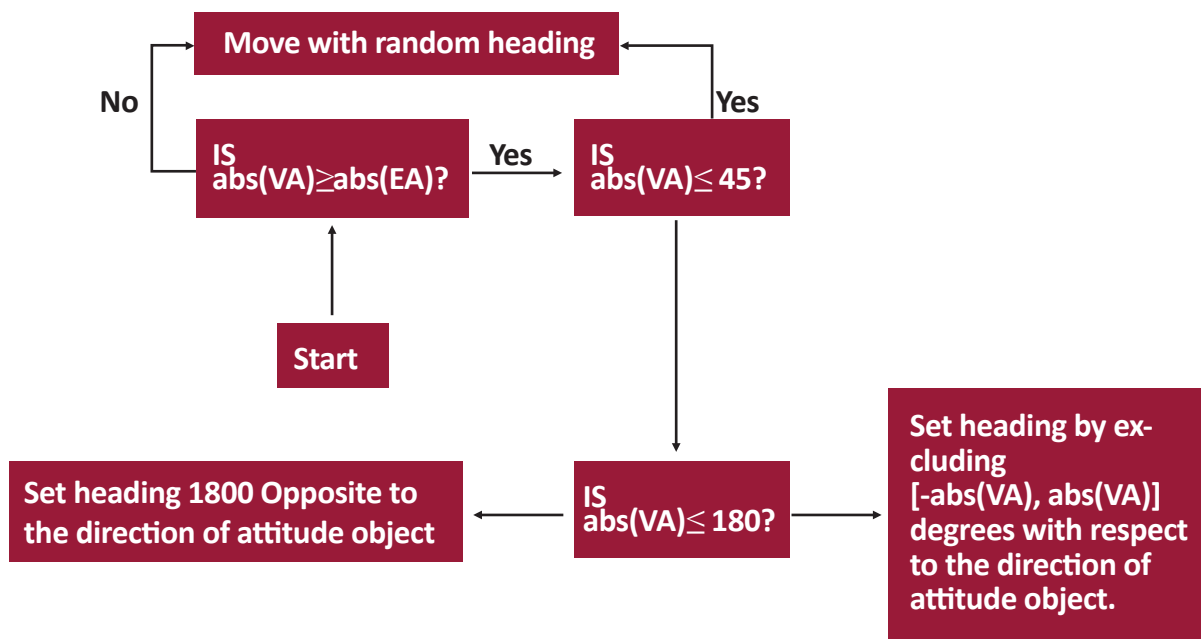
Move with random heading

No

Yes

IS abs(VA)$\geq$abs(EA)?

Yes

IS abs(VA)$\leq$ 45?

Start

Set heading 1800 Opposite to the direction of attitude object

IS abs(VA)$\leq$ 180?

Set heading by excluding [-abs(VA), abs(VA)] degrees with respect to the direction of attitude object.